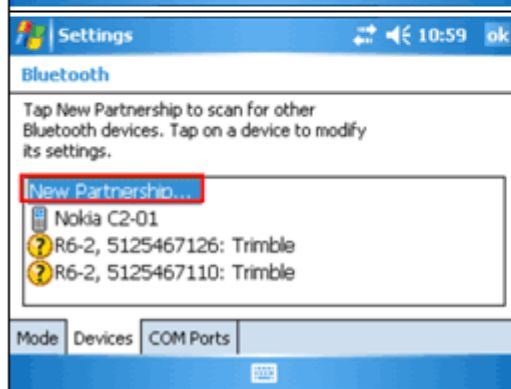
Settings 10:59 ok

Bluetooth

Tap New Partnership to scan for other Bluetooth devices. Tap on a device to modify its settings.

New Partnership...
Nokia C2-01
R6-2, 5125467126: Trimble
R6-2, 5125467110: Trimble

Mode Devices COM Ports